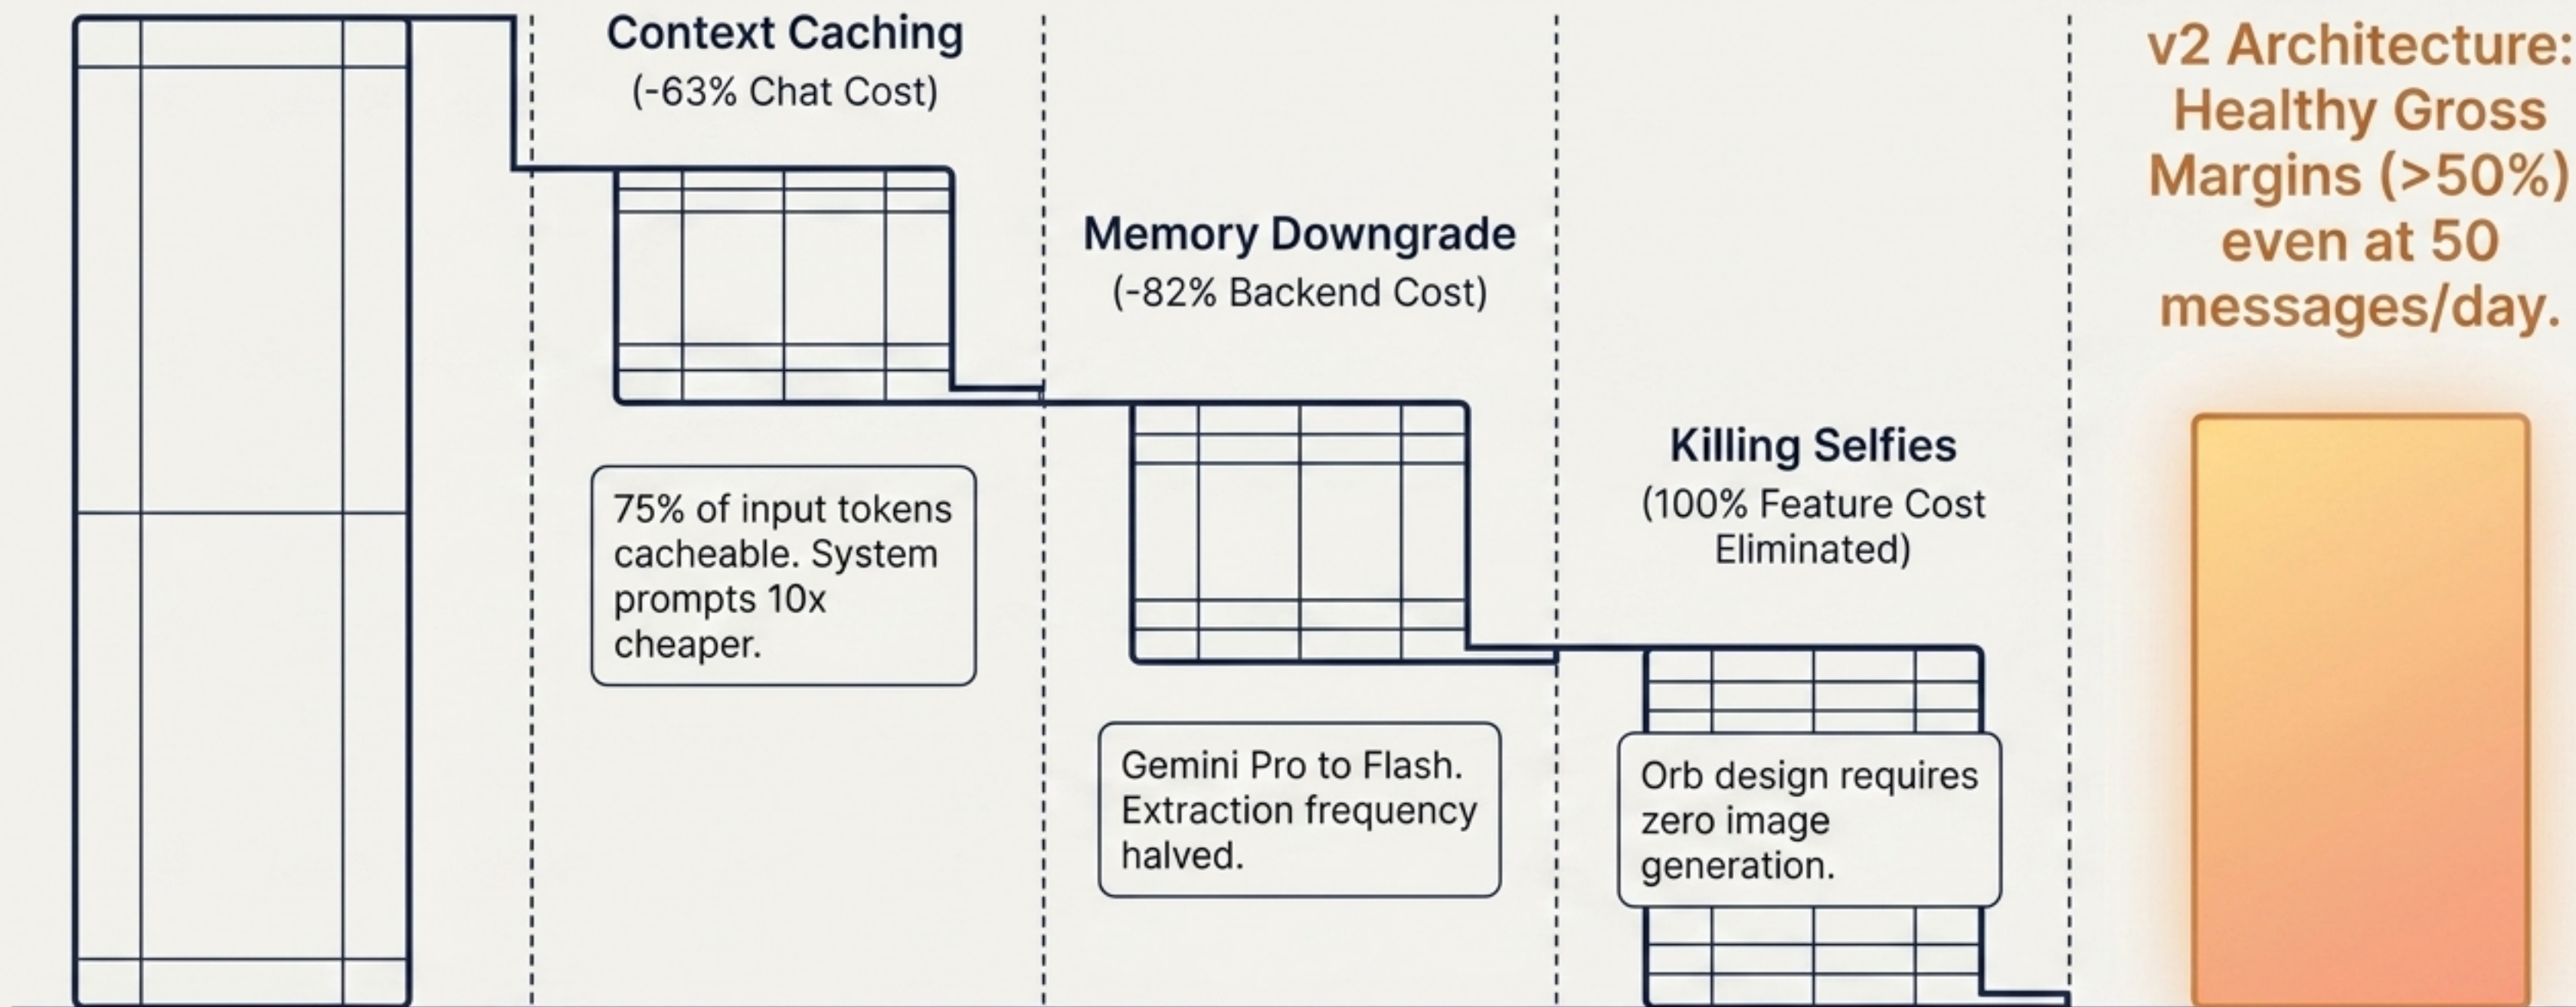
Context Caching
(-63% Chat Cost)

75% of input tokens cacheable. System prompts 10x cheaper.

Memory Downgrade
(-82% Backend Cost)

Gemini Pro to Flash. Extraction frequency halved.

Killing Selfies
(100% Feature Cost Eliminated)

Orb design requires zero image generation.

v2 Architecture: Healthy Gross Margins (>50%) even at 50 messages/day.